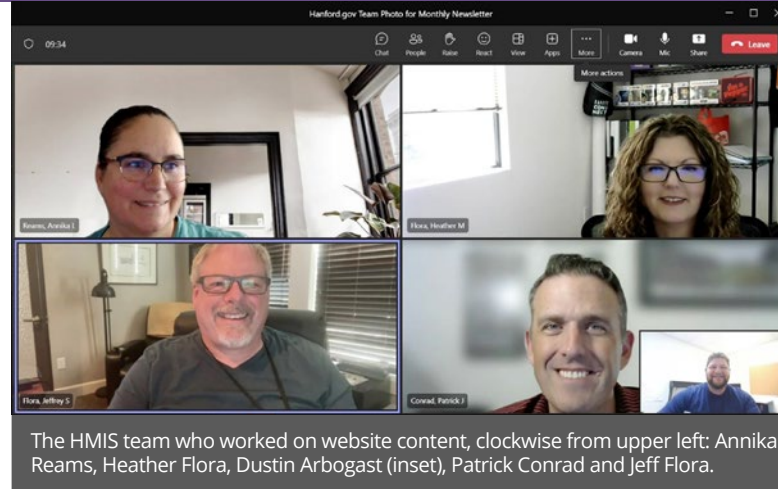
Hanford.gov Team Photo for Monthly Newsletter

09:34

Chat People Raise React View Apps More Camera Mic Share Leave

More actions

Reams, Annika L

Flora, Heather M

Flora, Jeffrey S

Conrad, Patrick J

The HMIS team who worked on website content, clockwise from upper left: Annika Reams, Heather Flora, Dustin Arbogast (inset), Patrick Conrad and Jeff Flora.